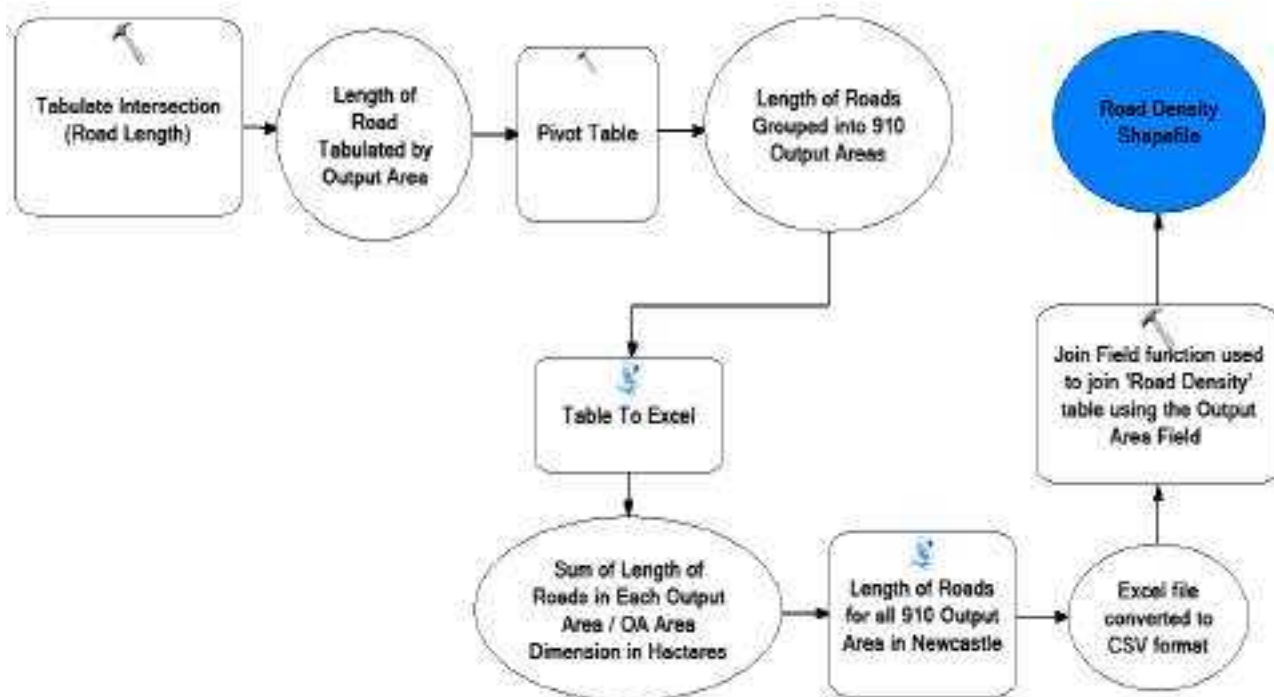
Tabulate Intersection (Road Length)

Length of Road Tabulated by Output Area

Pivot Table

Length of Roads Grouped into 910 Output Areas

Road Density Shapefile

Table To Excel

Join Field function used to join 'Road Density' table using the Output Area Field

Sum of Length of Roads in Each Output Area / OA Area Dimension in Hectares

Length of Roads for all 910 Output Area in Newcastle

Excel file converted to CSV format